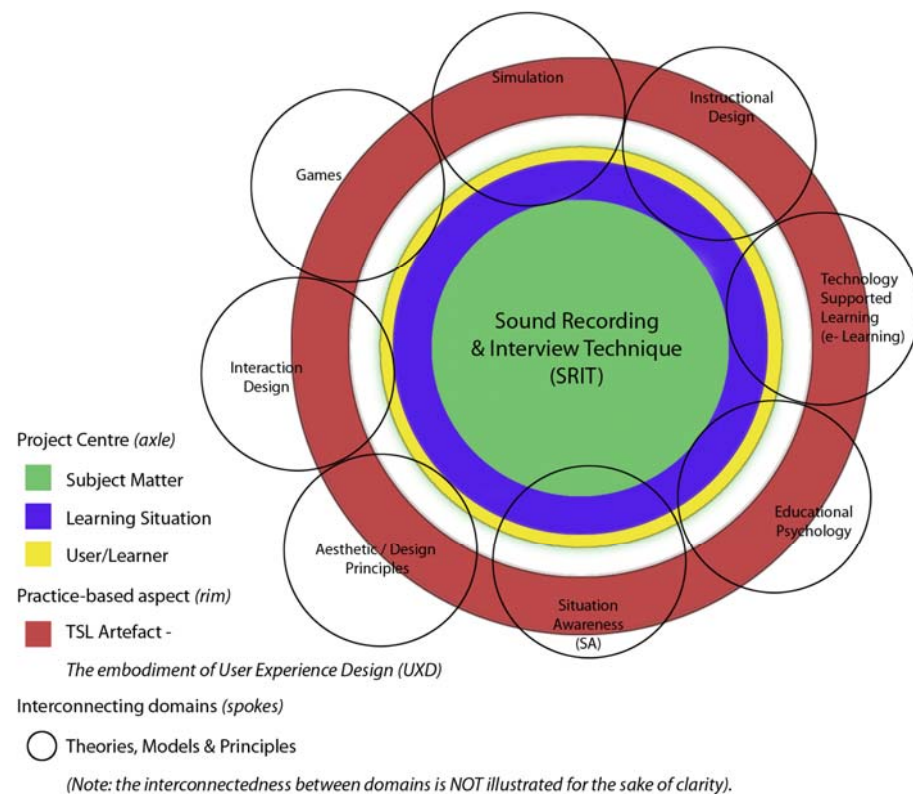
Simulation

Instructional Design

Games

Technology Supported Learning (e- Learning)

Sound Recording & Interview Technique (SRIT)

Interaction Design

Educational Psychology

Aesthetic / Design Principles

Situation Awareness (SA)

Project Centre *(axle)*

Subject Matter

Learning Situation

User/Learner

Practice-based aspect *(rim)*

TSL Artefact -

*The embodiment of User Experience Design (UXD)*

Interconnecting domains *(spokes)*

Theories, Models & Principles

*(Note: the interconnectedness between domains is NOT illustrated for the sake of clarity).*